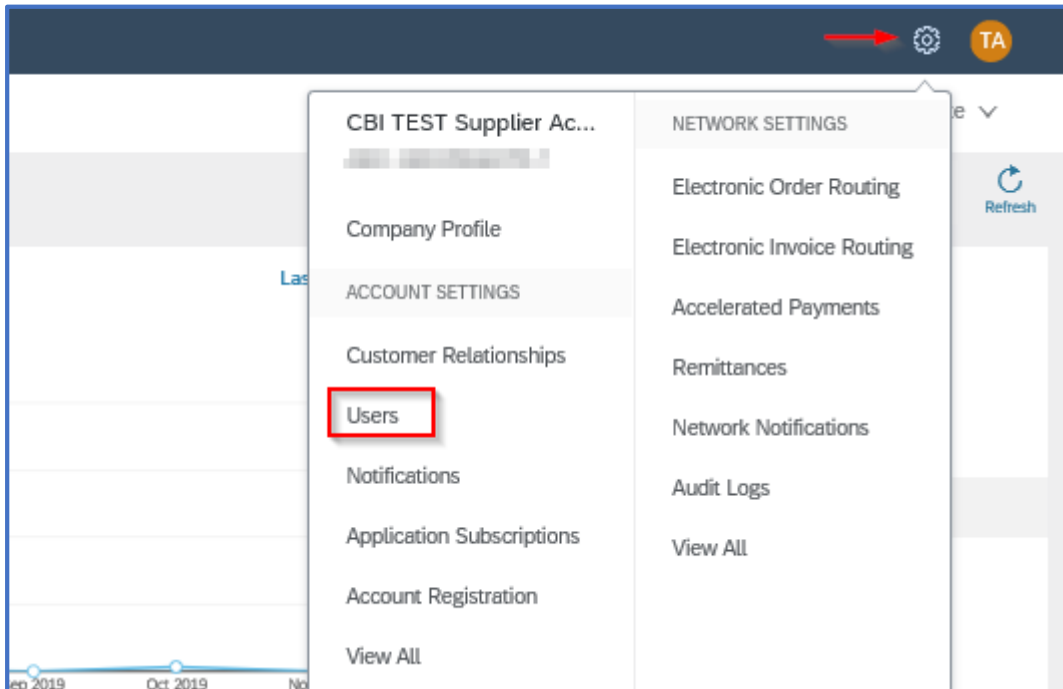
TA

e

Refresh

Las

CBI TEST Supplier Ac...
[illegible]

Company Profile

ACCOUNT SETTINGS

Customer Relationships

Users

Notifications

Application Subscriptions

Account Registration

View All

NETWORK SETTINGS

Electronic Order Routing

Electronic Invoice Routing

Accelerated Payments

Remittances

Network Notifications

Audit Logs

View All

ep 2019 Oct 2019 No